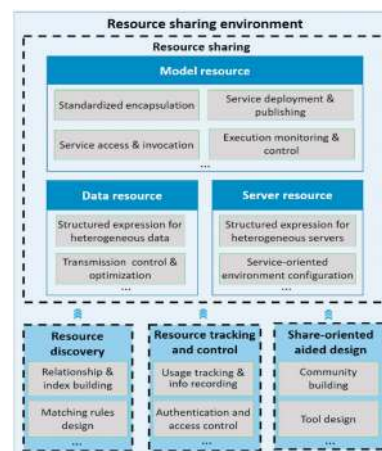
Resource sharing environment

Resource sharing

Model resource

Standardized encapsulation

Service deployment & publishing

Service access & invocation

Execution monitoring & control

...

Data resource

Structured expression for heterogeneous data

Transmission control & optimization

...

Server resource

Structured expression for heterogeneous servers

Service-oriented environment configuration

...

Resource discovery

Relationship & index building

Matching rules design

...

Resource tracking and control

Usage tracking & info recording

Authentication and access control

...

Share-oriented aided design

Community building

Tool design

...